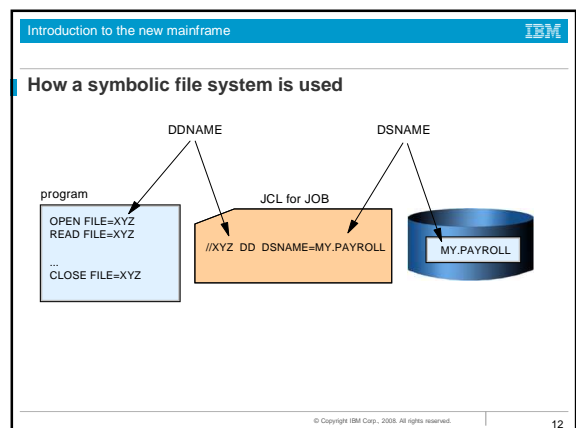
Introduction to the new mainframe

IBM

How a symbolic file system is used

DDNAME

DSNAME

program

OPEN FILE=XYZ
READ FILE=XYZ
...
CLOSE FILE=XYZ

JCL for JOB

//XYZ DD DSNAME=MY.PAYROLL

MY.PAYROLL

© Copyright IBM Corp., 2008. All rights reserved.

12